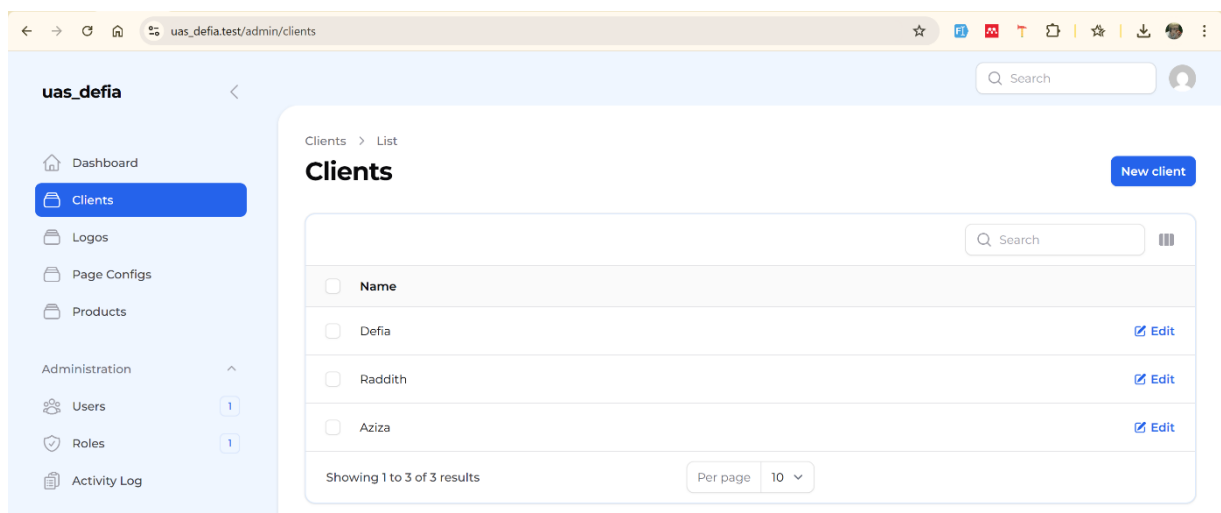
uas_defia.test/admin/clients

uas_defia

Search

Dashboard
Clients
Logos
Page Configs
Products

Administration
Users 1
Roles 1
Activity Log

Clients > List

Clients

New client

Search

| Name | |
|---|---|
| Defia | Edit |
| Raddith | Edit |
| Aziza | Edit |

Showing 1 to 3 of 3 results

Per page 10